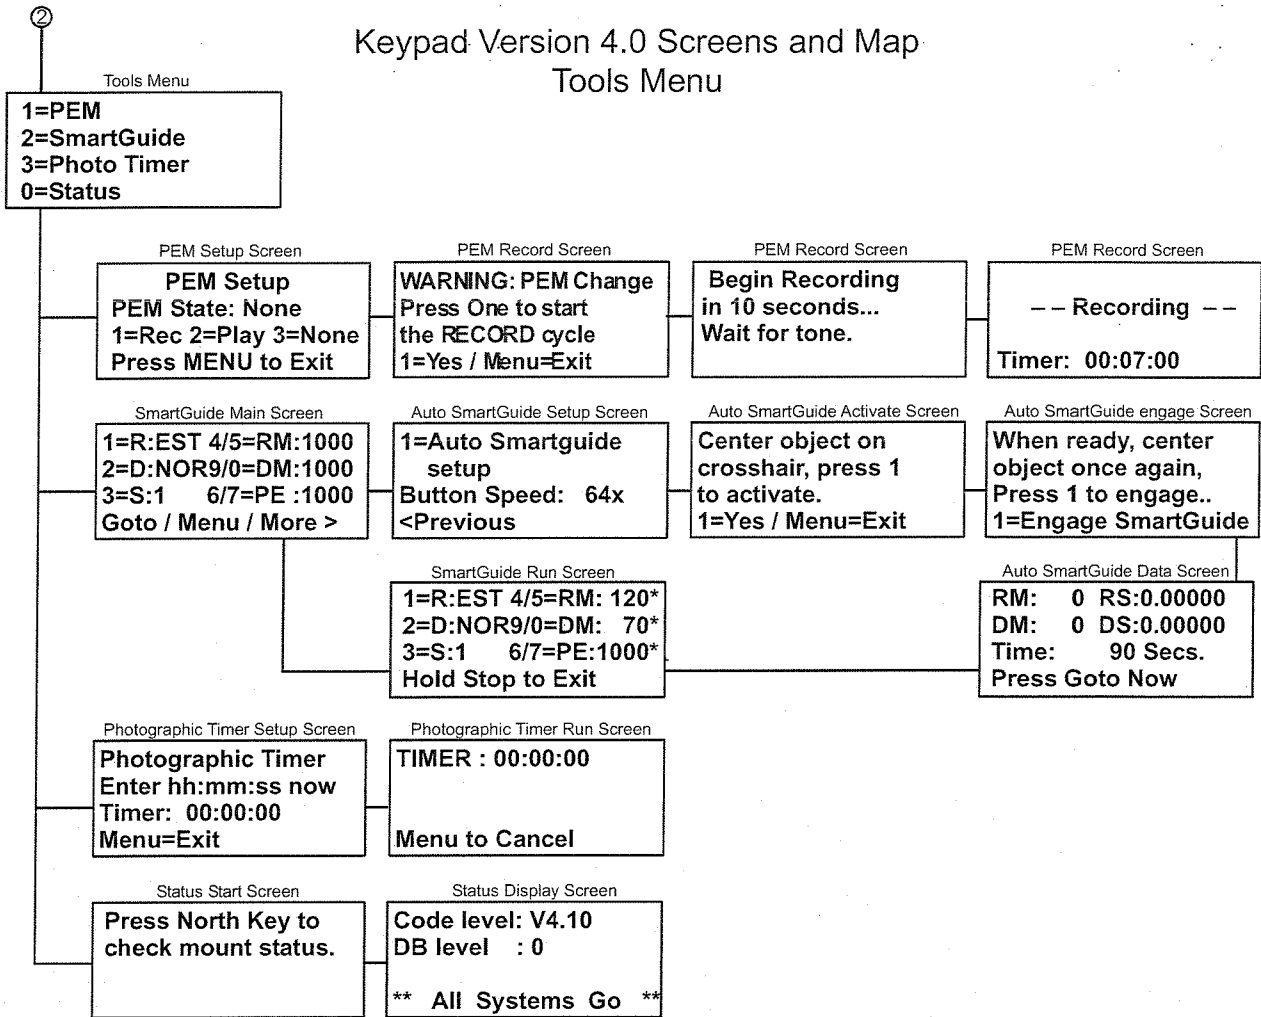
②

Keypad Version 4.0 Screens and Map
Tools Menu

Tools Menu
1=PEM
2=SmartGuide
3=Photo Timer
0=Status

PEM Setup Screen
PEM Setup
PEM State: None
1=Rec 2=Play 3=None
Press MENU to Exit

PEM Record Screen
WARNING: PEM Change
Press One to start
the RECORD cycle
1=Yes / Menu=Exit

PEM Record Screen
Begin Recording
in 10 seconds...
Wait for tone.

PEM Record Screen
-- Recording --
Timer: 00:07:00

SmartGuide Main Screen
1=R:EST 4/5=RM:1000
2=D:NOR9/0=DM:1000
3=S:1 6/7=PE :1000
Goto / Menu / More >

Auto SmartGuide Setup Screen
1=Auto Smartguide
setup
Button Speed: 64x
<Previous

Auto SmartGuide Activate Screen
Center object on
crosshair, press 1
to activate.
1=Yes / Menu=Exit

Auto SmartGuide engage Screen
When ready, center
object once again,
Press 1 to engage..
1=Engage SmartGuide

SmartGuide Run Screen
1=R:EST 4/5=RM: 120*
2=D:NOR9/0=DM: 70*
3=S:1 6/7=PE:1000*
Hold Stop to Exit

Auto SmartGuide Data Screen
RM: 0 RS:0.00000
DM: 0 DS:0.00000
Time: 90 Secs.
Press Goto Now

Photographic Timer Setup Screen
Photographic Timer
Enter hh:mm:ss now
Timer: 00:00:00
Menu=Exit

Photographic Timer Run Screen
TIMER : 00:00:00
Menu to Cancel

Status Start Screen
Press North Key to
check mount status.

Status Display Screen
Code level: V4.10
DB level : 0
** All Systems Go **